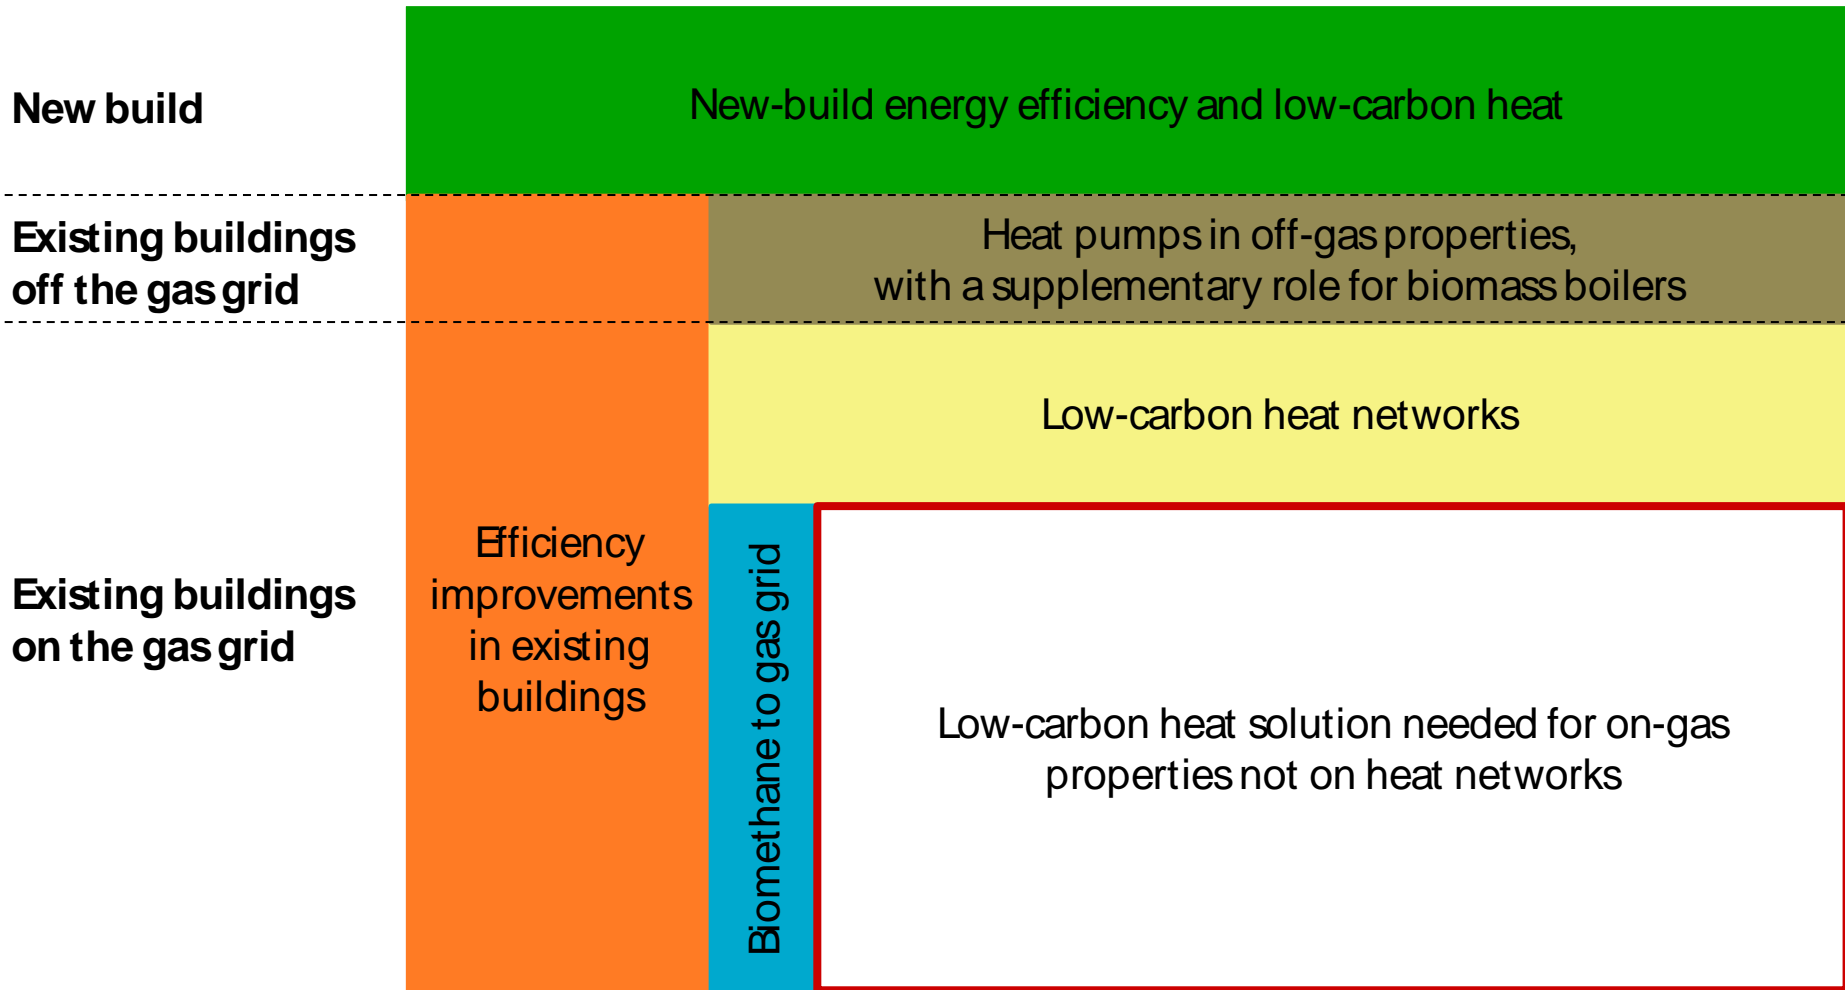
New build

New-build energy efficiency and low-carbon heat

Existing buildings off the gas grid

Heat pumps in off-gas properties, with a supplementary role for biomass boilers

Low-carbon heat networks

Existing buildings on the gas grid

Efficiency improvements in existing buildings

Biomethane to gas grid

Low-carbon heat solution needed for on-gas properties not on heat networks